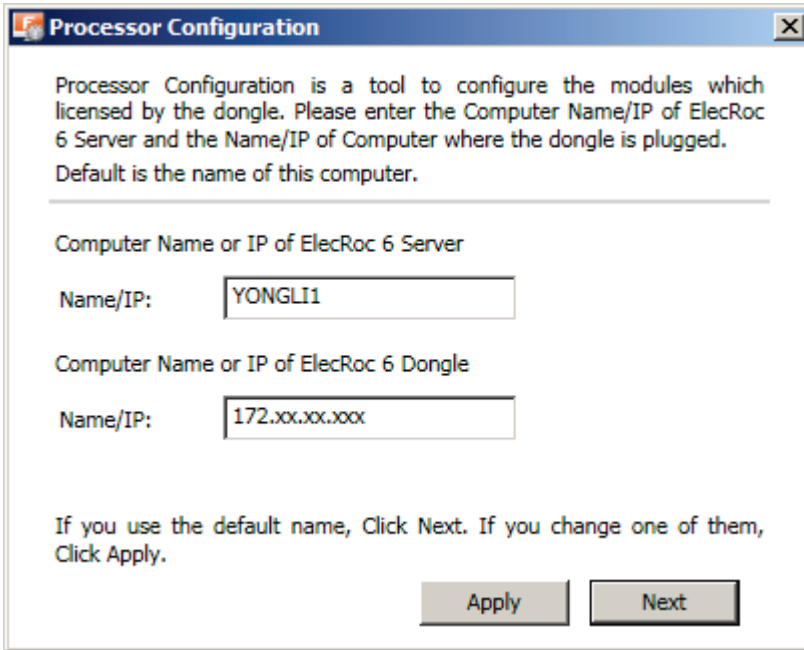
Processor Configuration

Processor Configuration is a tool to configure the modules which licensed by the dongle. Please enter the Computer Name/IP of ElecRoc 6 Server and the Name/IP of Computer where the dongle is plugged.

Default is the name of this computer.

Computer Name or IP of ElecRoc 6 Server

Name/IP: YONGLI1

Computer Name or IP of ElecRoc 6 Dongle

Name/IP: 172.xx.xx.xxx

If you use the default name, Click Next. If you change one of them, Click Apply.

Apply

Next